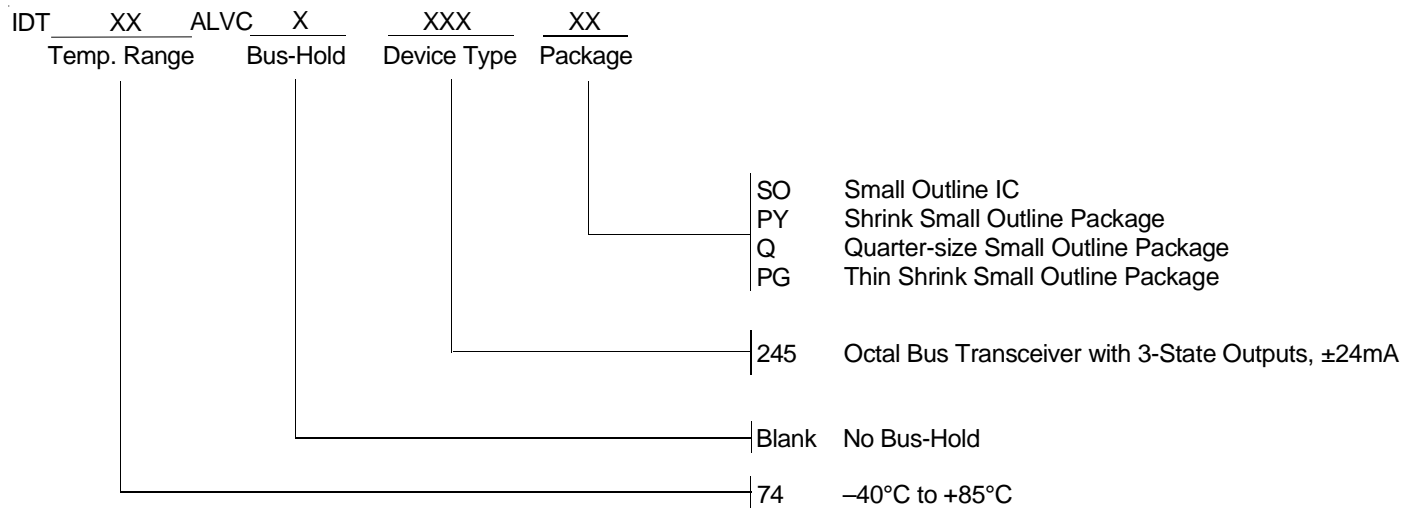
IDT XX ALVC X XXX XX
Temp. Range Bus-Hold Device Type Package

SO Small Outline IC
PY Shrink Small Outline Package
Q Quarter-size Small Outline Package
PG Thin Shrink Small Outline Package

245 Octal Bus Transceiver with 3-State Outputs, ±24mA

Blank No Bus-Hold

74 –40°C to +85°C